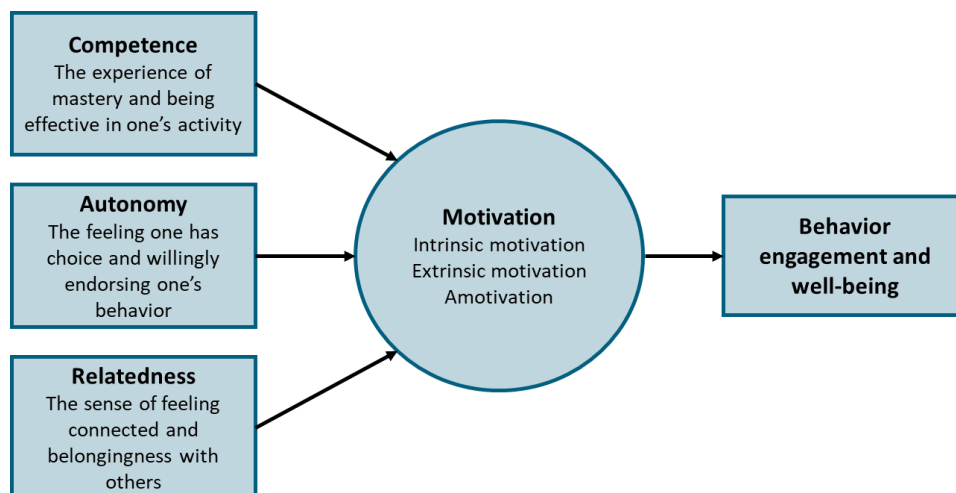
Competence
The experience of mastery and being effective in one's activity

Autonomy
The feeling one has choice and willingly endorsing one's behavior

Relatedness
The sense of feeling connected and belongingness with others

Motivation
Intrinsic motivation
Extrinsic motivation
Amotivation

Behavior engagement and well-being